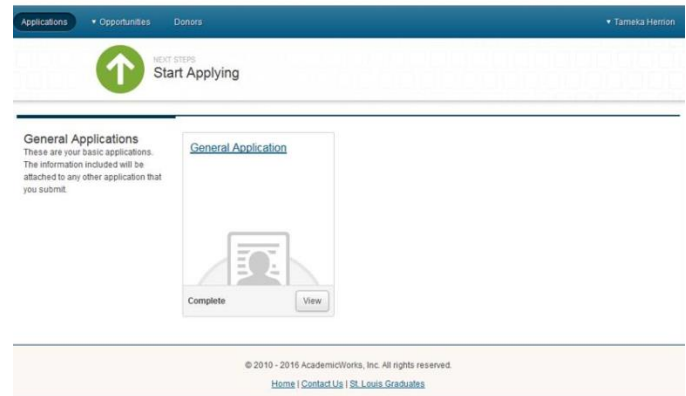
Applications ▾ Opportunities Donors ▾ Tameka Herrion

NEXT STEPS
Start Applying

General Applications
These are your basic applications. The information included will be attached to any other application that you submit.

General Application

Complete View

© 2010 - 2016 AcademicWorks, Inc. All rights reserved.

Home | Contact Us | St. Louis Graduates